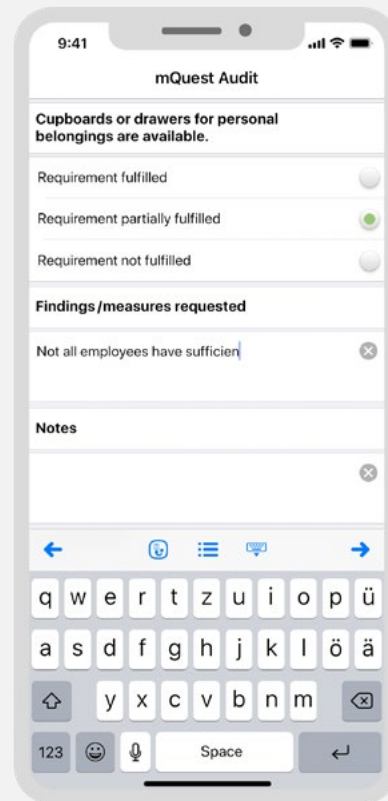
9:41

mQuest Audit

Cupboards or drawers for personal belongings are available.

Requirement fulfilled

Requirement partially fulfilled

Requirement not fulfilled

Findings /measures requested

Not all employees have sufficien

Notes

q w e r t z u i o p ü
a s d f g h j k l ö ä
y x c v b n m
123 Space